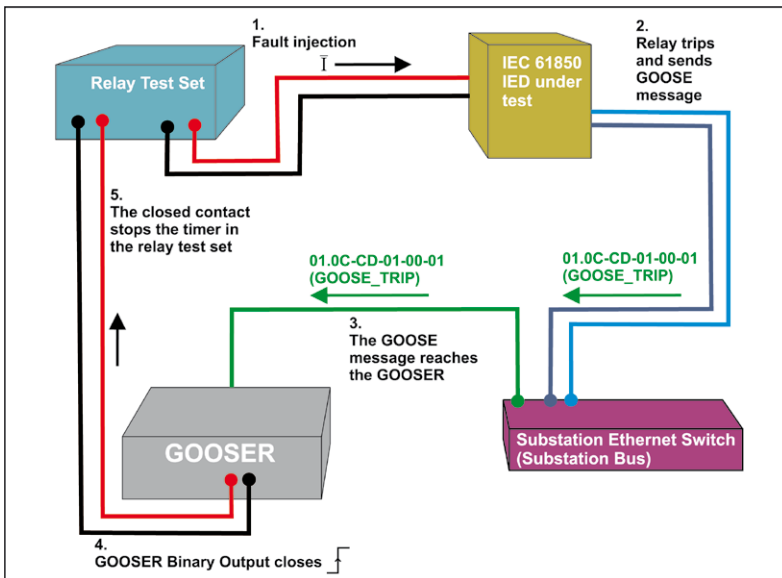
1.
Fault injection

I

Relay Test Set

IEC 61850 IED under test

2.
Relay trips and sends GOOSE message

5.
The closed contact stops the timer in the relay test set

01.0C-CD-01-00-01
(GOOSE_TRIP)

01.0C-CD-01-00-01
(GOOSE_TRIP)

3.
The GOOSE message reaches the GOOSER

GOOSER

Substation Ethernet Switch
(Substation Bus)

4.
GOOSER Binary Output closes